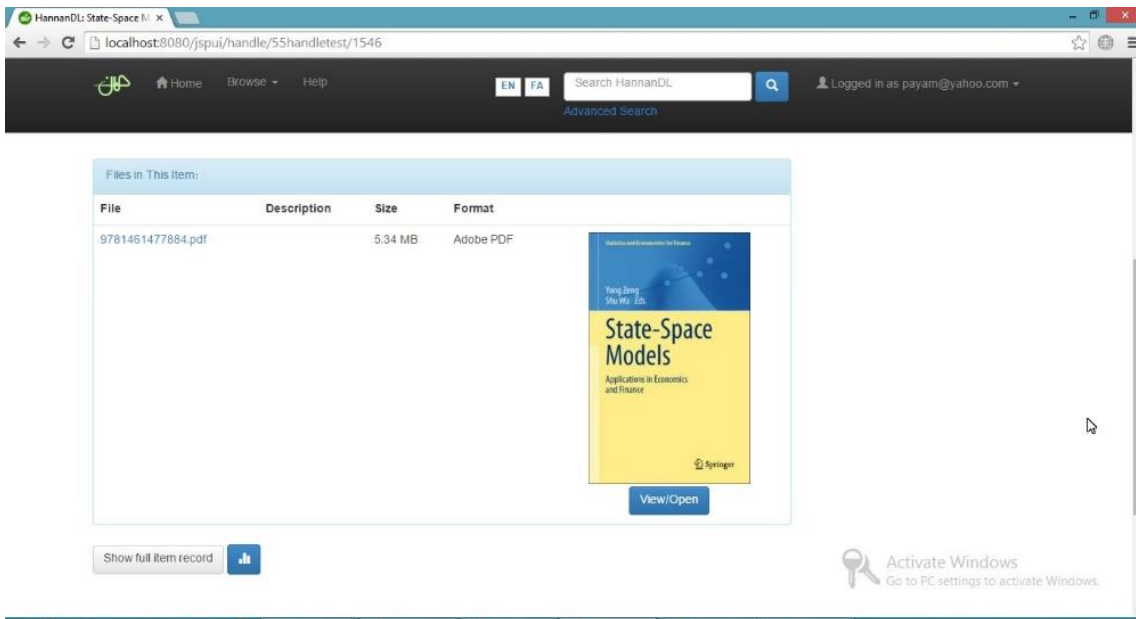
HannanDL: State-Space M ×

localhost:8080/jspui/handle/55handletest/1546

Home Browse ▾ Help

EN FA

Search HannanDL

Advanced Search

Logged in as payam@yahoo.com ▾

Files in This Item:

| File | Description | Size | Format |
|---|---|---|---|
| 9781461477884.pdf | | 5.34 MB | Adobe PDF |

Statistics and Econometrics for Finance

Yong Zeng
Shu Wu Eds.

State-Space Models

Applications in Economics and Finance

Springer

View/Open

Show full item record

Activate Windows
Go to PC settings to activate Windows.